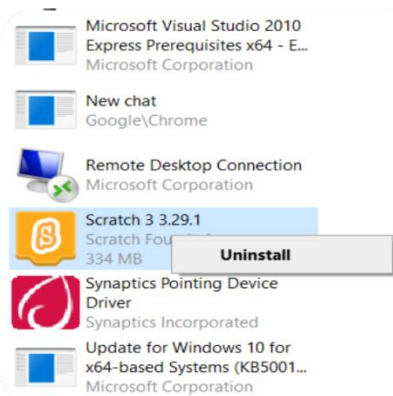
Microsoft Visual Studio 2010 Express Prerequisites x64 - E...
Microsoft Corporation

New chat
Google\Chrome

Remote Desktop Connection
Microsoft Corporation

Scratch 3 3.29.1
Scratch Fou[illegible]
334 MB

Uninstall

Synaptics Pointing Device Driver
Synaptics Incorporated

Update for Windows 10 for x64-based Systems (KB5001...
Microsoft Corporation